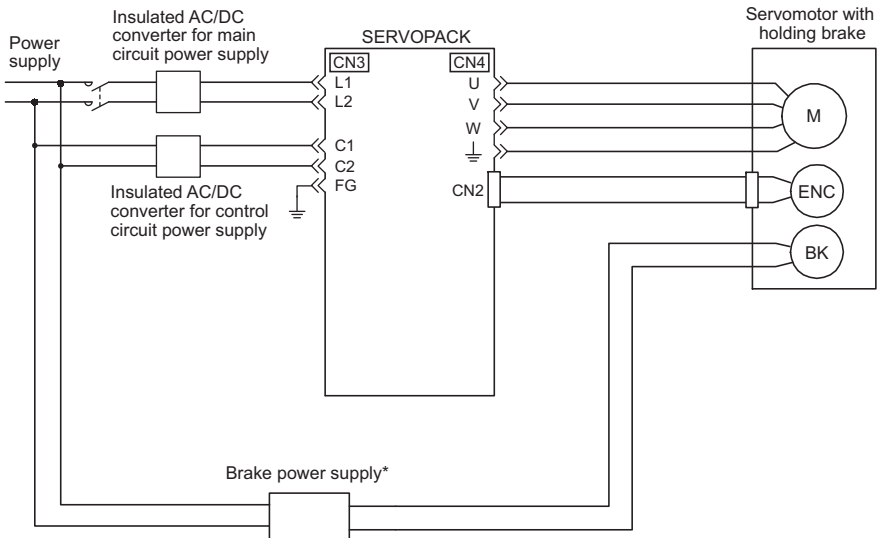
Power supply

Insulated AC/DC converter for main circuit power supply

Insulated AC/DC converter for control circuit power supply

SERVOPACK

CN3
L1
L2
C1
C2
FG

CN4
U
V
W

CN2

Servomotor with holding brake

M

ENC

BK

Brake power supply*